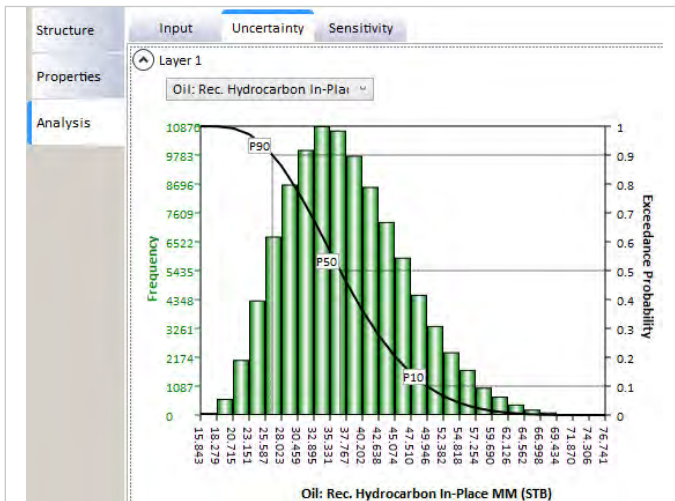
Structure

Properties

Analysis

Input Uncertainty Sensitivity

Layer 1

Oil: Rec. Hydrocarbon In-Plac

Frequency

10870
9783
8696
7609
6522
5435
4348
3261
2174
1087
0

P90
P50
P10

Exceedance Probability

1
0.9
0.8
0.7
0.6
0.5
0.4
0.3
0.2
0.1
0

15.843
18.279
20.715
23.151
25.587
28.023
30.459
32.895
35.331
37.767
40.202
42.638
45.074
47.510
49.946
52.382
54.818
57.254
59.690
62.126
64.562
66.998
69.434
71.870
74.306
76.741

Oil: Rec. Hydrocarbon In-Place MM (STB)